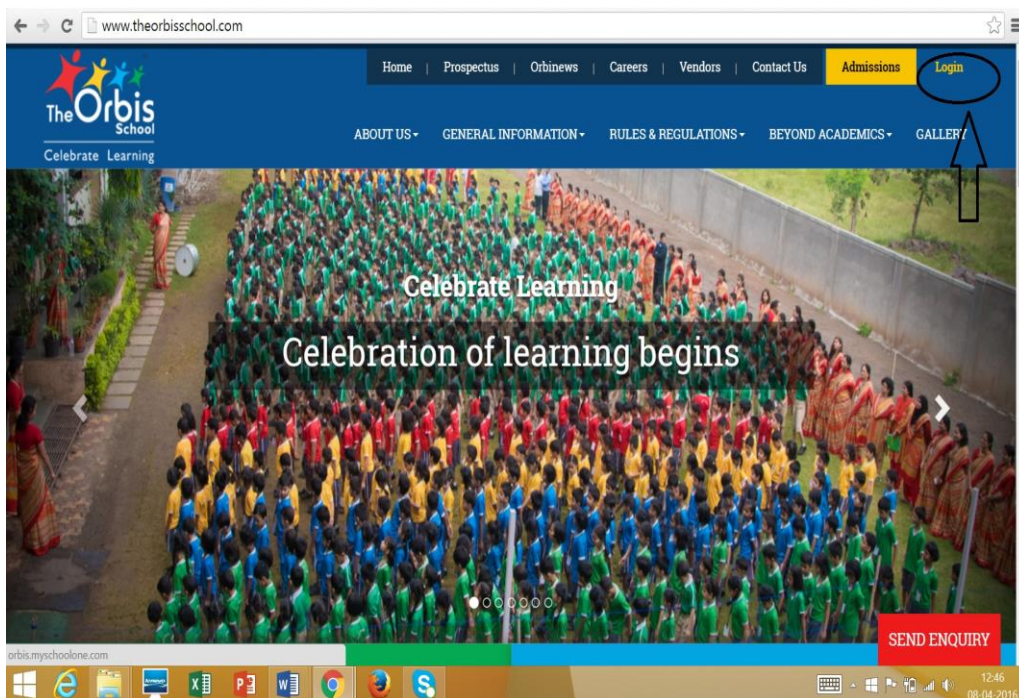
www.theorbisschool.com

The Orbis School
Celebrate Learning

Home | Prospectus | Orbinews | Careers | Vendors | Contact Us | Admissions | Login

ABOUT US▾ GENERAL INFORMATION▾ RULES & REGULATIONS▾ BEYOND ACADEMICS▾ GALLERY

Celebrate Learning

Celebration of learning begins

SEND ENQUIRY

orbis.myschoolone.com

12:46
08-04-2016